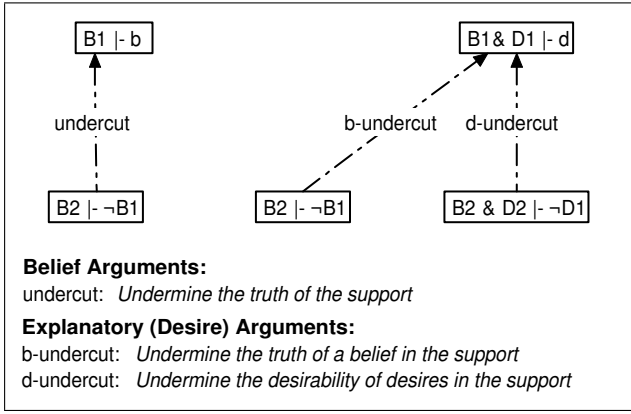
B1 |- b

undercut

B2 |- ¬B1

B1& D1 |- d

b-undercut

d-undercut

B2 |- ¬B1

B2 & D2 |- ¬D1

**Belief Arguments:**
undercut: *Undermine the truth of the support*

**Explanatory (Desire) Arguments:**
b-undercut: *Undermine the truth of a belief in the support*
d-undercut: *Undermine the desirability of desires in the support*